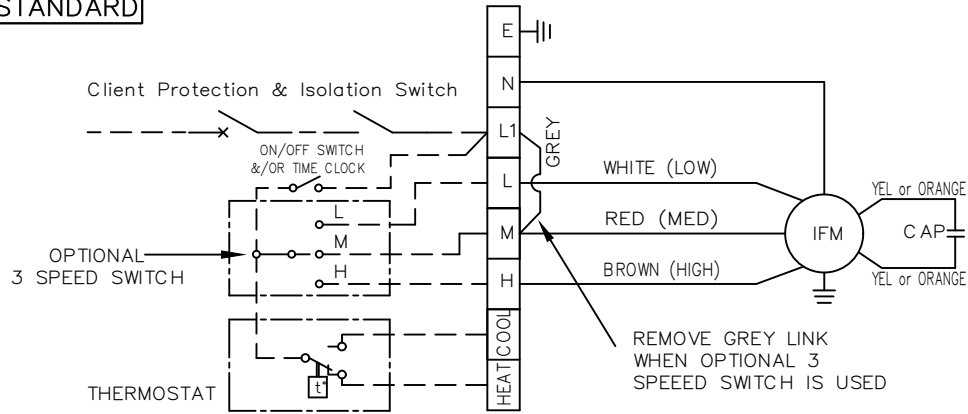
STANDARD

E

Client Protection & Isolation Switch

N

L1

GREY

ON/OFF SWITCH &/OR TIME CLOCK

L

WHITE (LOW)

YEL or ORANGE

L

M

RED (MED)

IFM

CAP

OPTIONAL 3 SPEED SWITCH

M

H

H

BROWN (HIGH)

YEL or ORANGE

COOL

REMOVE GREY LINK WHEN OPTIONAL 3 SPEEED SWITCH IS USED

t°

THERMOSTAT

HEAT